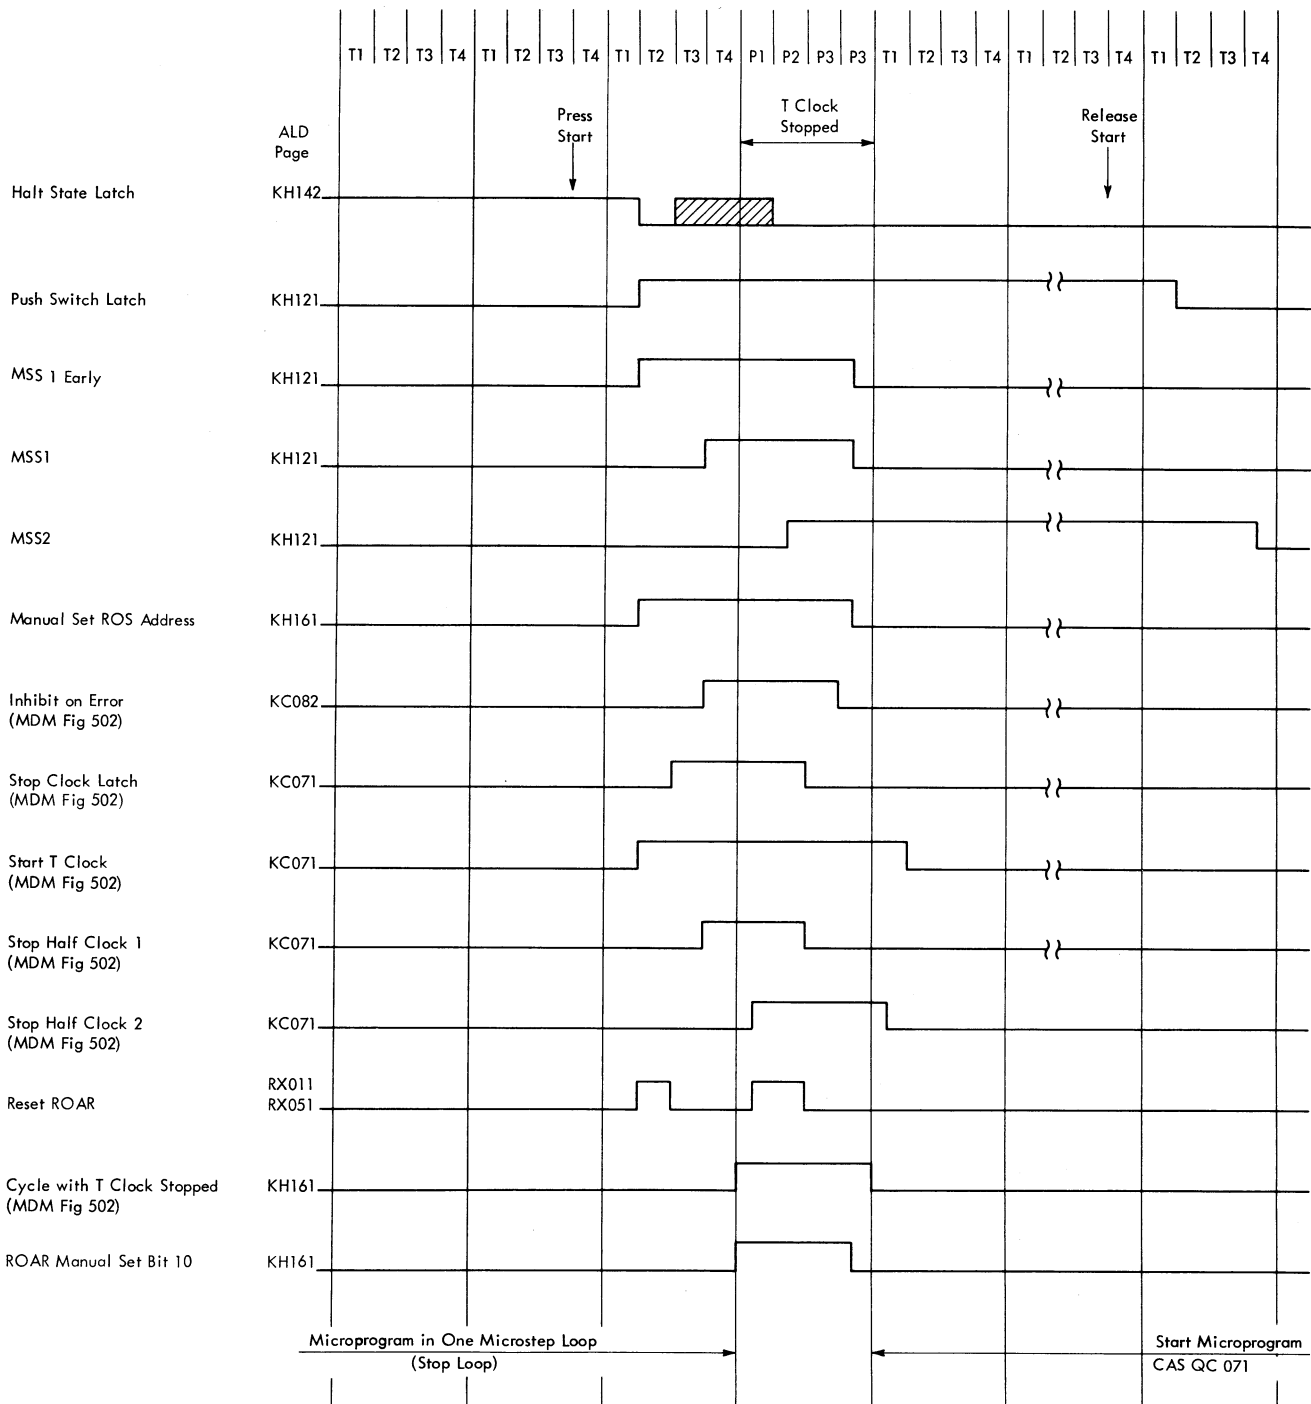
T1 T2 T3 T4 T1 T2 T3 T4 T1 T2 T3 T4 P1 P2 P3 P3 T1 T2 T3 T4 T1 T2 T3 T4 T1 T2 T3 T4

ALD Page

Press Start

T Clock Stopped

Release Start

Halt State Latch KH142

Push Switch Latch KH121

MSS 1 Early KH121

MSS1 KH121

MSS2 KH121

Manual Set ROS Address KH161

Inhibit on Error (MDM Fig 502) KC082

Stop Clock Latch (MDM Fig 502) KC071

Start T Clock (MDM Fig 502) KC071

Stop Half Clock 1 (MDM Fig 502) KC071

Stop Half Clock 2 (MDM Fig 502) KC071

Reset ROAR RX011 RX051

Cycle with T Clock Stopped (MDM Fig 502) KH161

ROAR Manual Set Bit 10 KH161

Microprogram in One Microstep Loop (Stop Loop)

Start Microprogram CAS QC 071